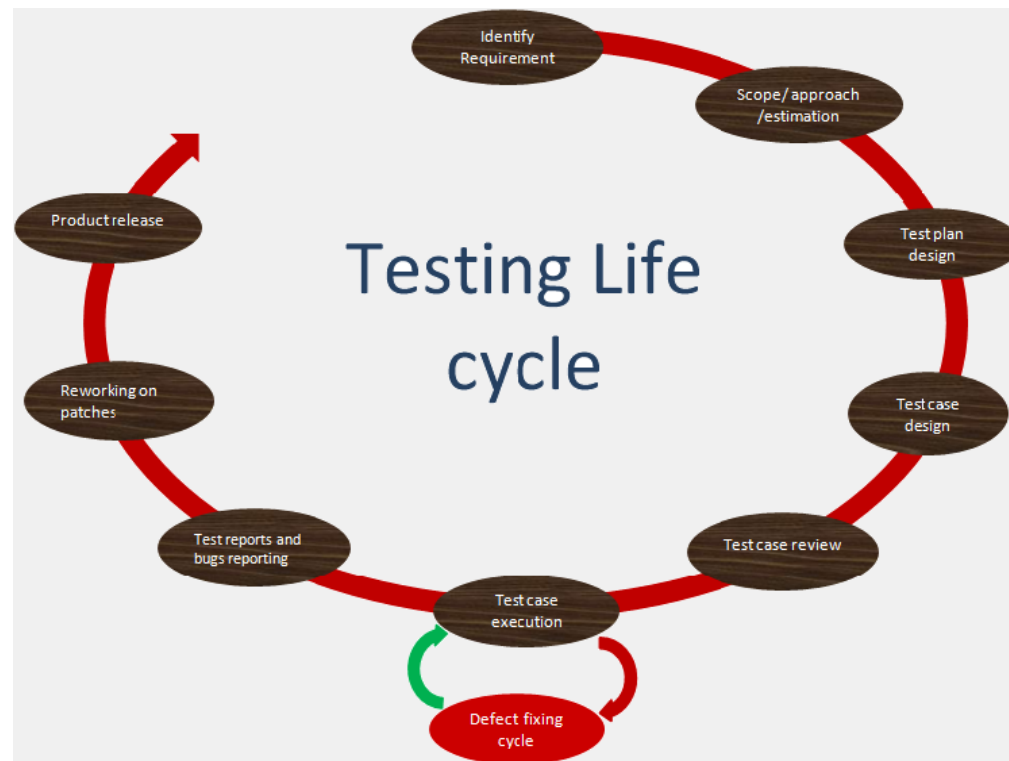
Testing Life cycle

Identify Requirement

Scope/ approach /estimation

Test plan design

Test case design

Test case review

Test case execution

Defect fixing cycle

Test reports and bugs reporting

Reworking on patches

Product release